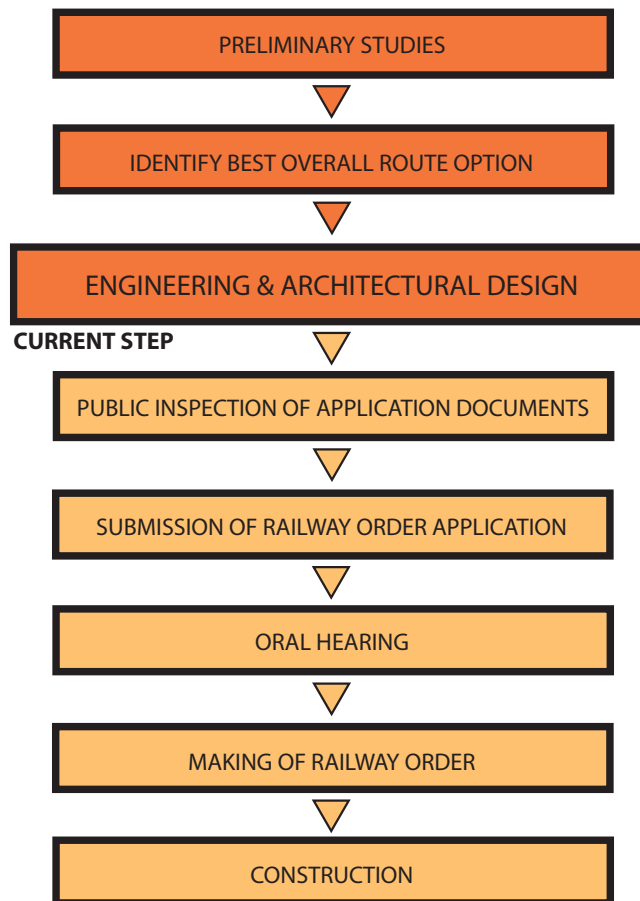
PRELIMINARY STUDIES

IDENTIFY BEST OVERALL ROUTE OPTION

ENGINEERING & ARCHITECTURAL DESIGN

CURRENT STEP

PUBLIC INSPECTION OF APPLICATION DOCUMENTS

SUBMISSION OF RAILWAY ORDER APPLICATION

ORAL HEARING

MAKING OF RAILWAY ORDER

CONSTRUCTION